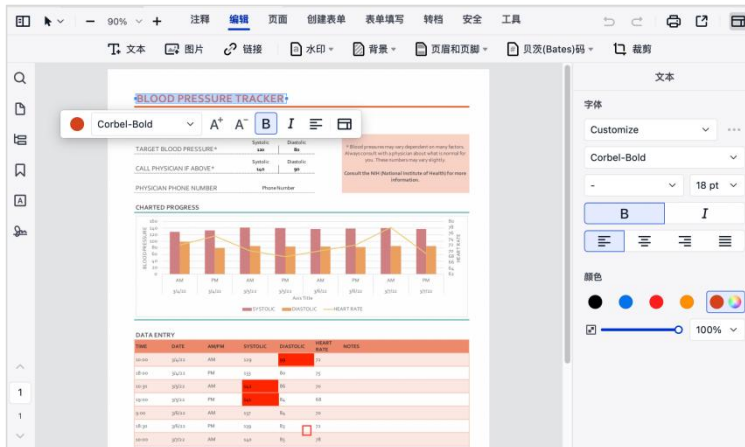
90%

注释 编辑 页面 创建表单 表单填写 转档 安全 工具

文本 图片 链接 水印 背景 页眉和页脚 贝茨(Bates)码 裁剪

BLOOD PRESSURE TRACKER

Corbel-Bold

$A^+$ $A^-$ B I

TARGET BLOOD PRESSURE*

Systolic 120

Diastolic 80

CALL PHYSICIAN IF ABOVE*

Systolic 140

Diastolic 90

PHYSICIAN PHONE NUMBER

Phone Number

* Blood pressure may vary dependent on many factors. Always consult with a physician about what is normal for you. These numbers may vary slightly.

Consult the NIH (National Institute of Health) for more information.

CHARTED PROGRESS

BLOOD PRESSURE

HEART RATE

AM PM AM PM AM PM AM PM AM PM

Axis Title

SYSTOLIC DIASTOLIC HEART RATE

DATA ENTRY

| TIME | DATE | AM/PM | SYSTOLIC | DIASTOLIC | HEART RATE | NOTES |
|---|---|---|---|---|---|---|
| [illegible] | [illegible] | AM | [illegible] | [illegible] | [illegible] | |
| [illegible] | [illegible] | PM | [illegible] | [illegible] | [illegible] | |
| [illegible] | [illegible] | AM | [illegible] | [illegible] | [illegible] | |
| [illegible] | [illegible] | PM | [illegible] | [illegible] | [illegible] | |
| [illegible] | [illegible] | AM | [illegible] | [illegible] | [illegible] | |
| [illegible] | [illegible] | PM | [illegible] | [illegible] | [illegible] | |
| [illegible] | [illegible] | AM | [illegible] | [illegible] | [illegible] | |

1

1

文本

字体

Customize

Corbel-Bold

-

18 pt

B

I

颜色

100%